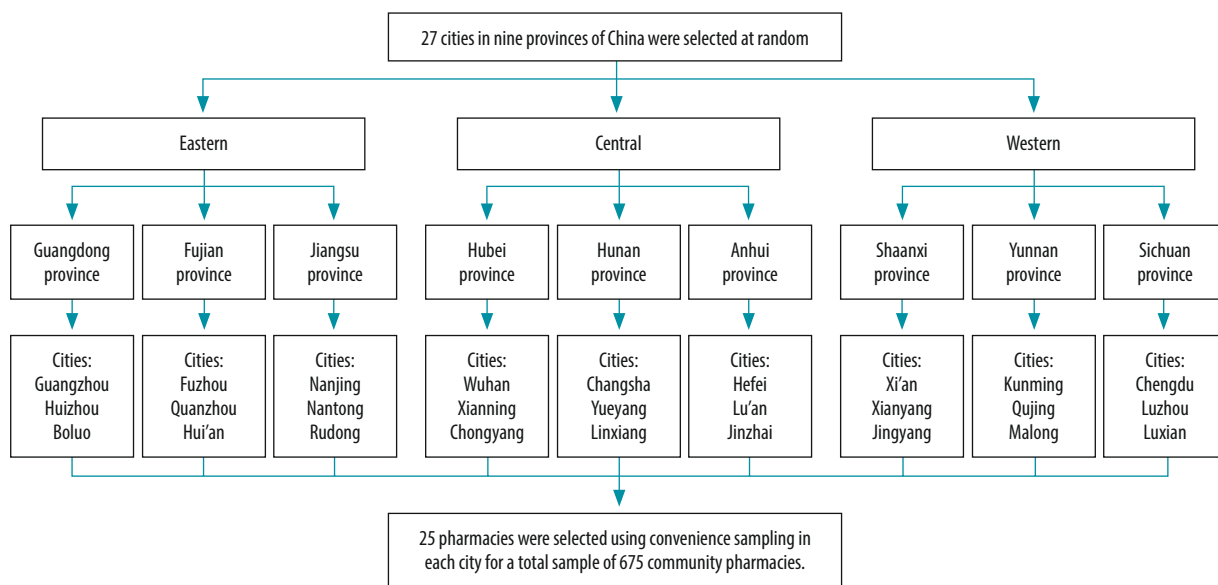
27 cities in nine provinces of China were selected at random

Eastern

Central

Western

Guangdong province

Fujian province

Jiangsu province

Hubei province

Hunan province

Anhui province

Shaanxi province

Yunnan province

Sichuan province

Cities: Guangzhou Huizhou Boluo

Cities: Fuzhou Quanzhou Hui'an

Cities: Nanjing Nantong Rudong

Cities: Wuhan Xianning Chongyang

Cities: Changsha Yueyang Linxiang

Cities: Hefei Lu'an Jinzhai

Cities: Xi'an Xianyang Jingyang

Cities: Kunming Qujing Malong

Cities: Chengdu Luzhou Luxian

25 pharmacies were selected using convenience sampling in each city for a total sample of 675 community pharmacies.